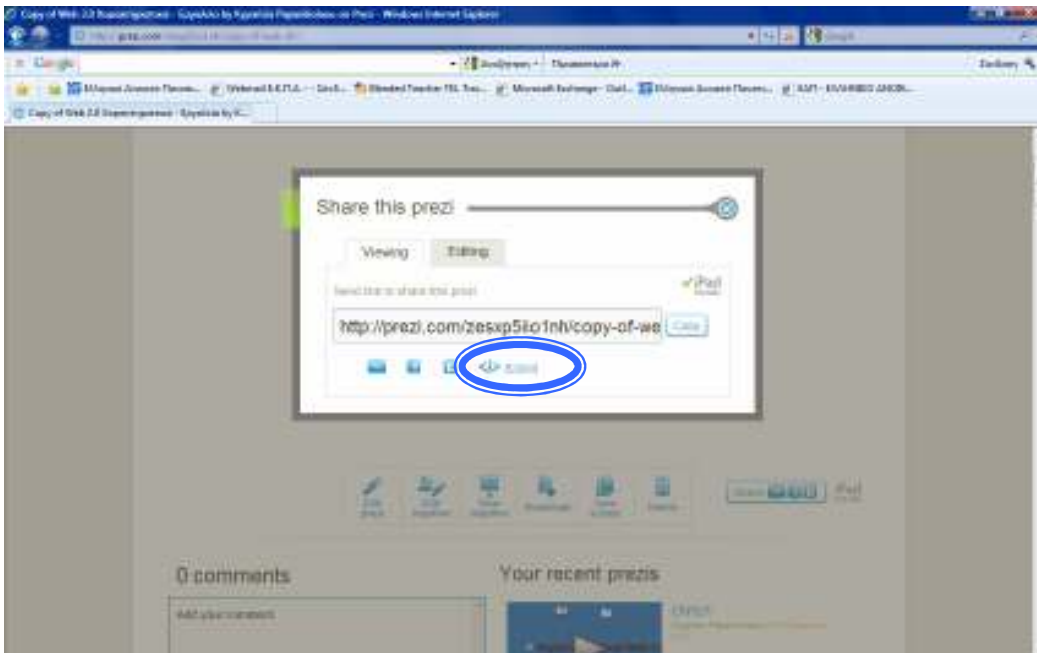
Copy of Web 2.0 Εκπαιδευτικά - Εργαλείο by Κυριακος Παρασκευας on Prezi - Windows Internet Explorer

Google

Εργαλεία

Share this prezi

Viewing

Editing

Send link to share this prezi

iPad

http://prezi.com/zesxp5lio1nh/copy-of-we

Copy

Embed

0 comments

Add your comment

Your recent prezis

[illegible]